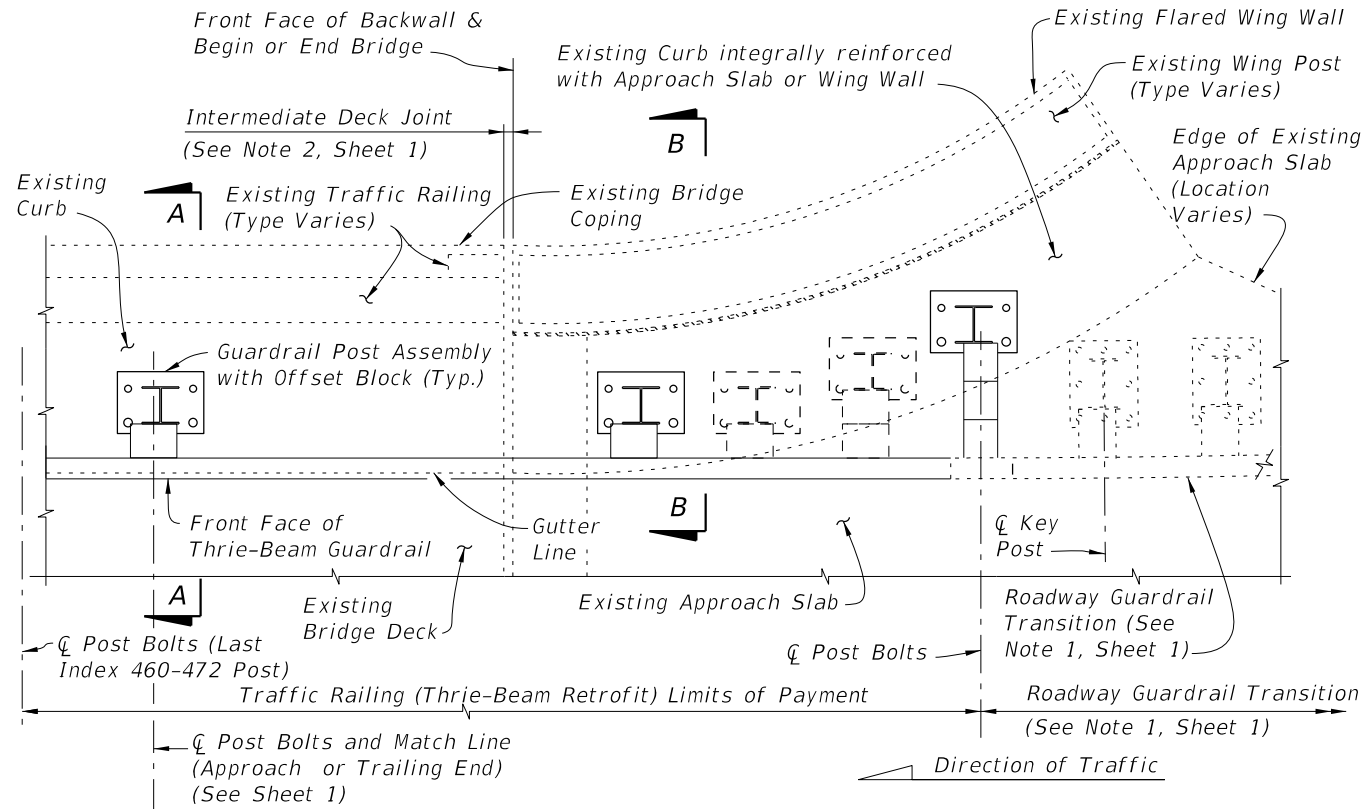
Front Face of Backwall & Begin or End Bridge

Existing Curb integrally reinforced with Approach Slab or Wing Wall

Existing Flared Wing Wall

Existing Wing Post (Type Varies)

Intermediate Deck Joint (See Note 2, Sheet 1)

B

Edge of Existing Approach Slab (Location Varies)

Existing Curb

A

Existing Traffic Railing (Type Varies)

Existing Bridge Coping

Guardrail Post Assembly with Offset Block (Typ.)

B

Front Face of Thrie-Beam Guardrail

Gutter Line

℄ Key Post

A

Existing Bridge Deck

Existing Approach Slab

Roadway Guardrail Transition (See Note 1, Sheet 1)

℄ Post Bolts (Last Index 460-472 Post)

℄ Post Bolts

Traffic Railing (Thrie-Beam Retrofit) Limits of Payment

Roadway Guardrail Transition (See Note 1, Sheet 1)

℄ Post Bolts and Match Line (Approach or Trailing End) (See Sheet 1)

Direction of Traffic